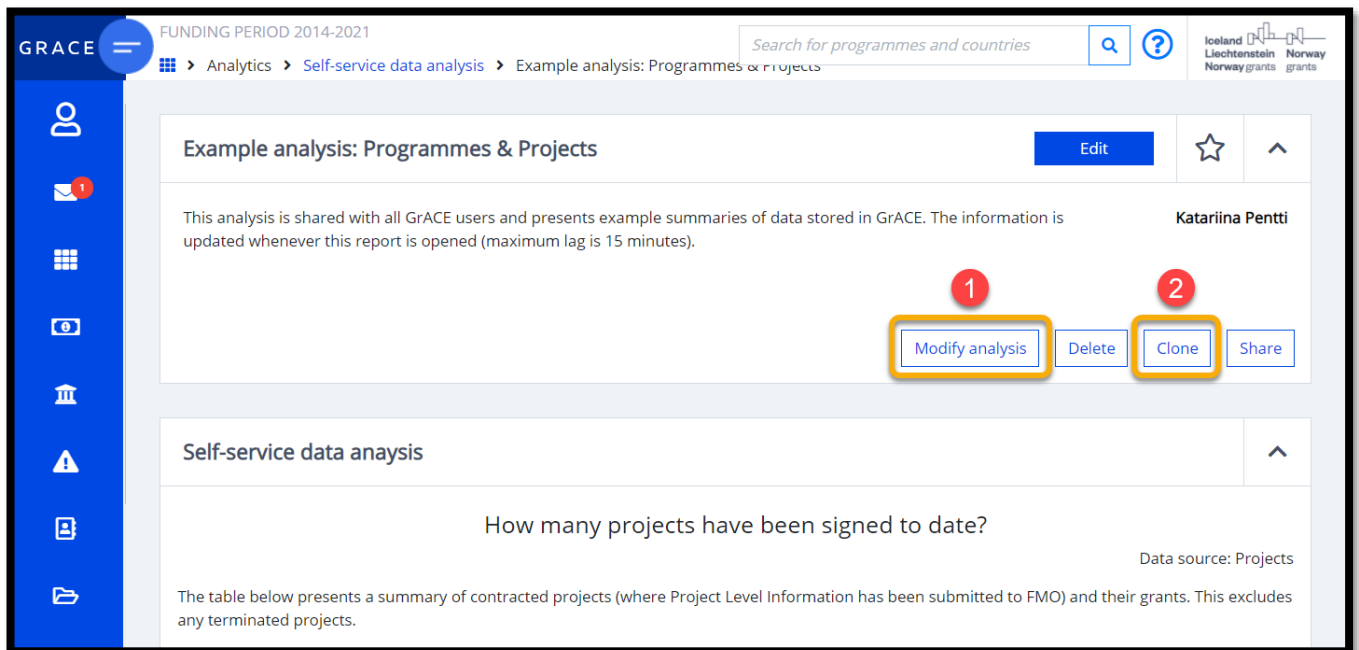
GRACE

FUNDING PERIOD 2014-2021

Analytics > Self-service data analysis > Example analysis: Programmes & Projects

Search for programmes and countries

?

Iceland Liechtenstein Norway grants Norway grants

1

Example analysis: Programmes & Projects

Edit

This analysis is shared with all GrACE users and presents example summaries of data stored in GrACE. The information is updated whenever this report is opened (maximum lag is 15 minutes).

Katariina Pentti

1

2

Modify analysis

Delete

Clone

Share

Self-service data anaysis

How many projects have been signed to date?

Data source: Projects

The table below presents a summary of contracted projects (where Project Level Information has been submitted to FMO) and their grants. This excludes any terminated projects.